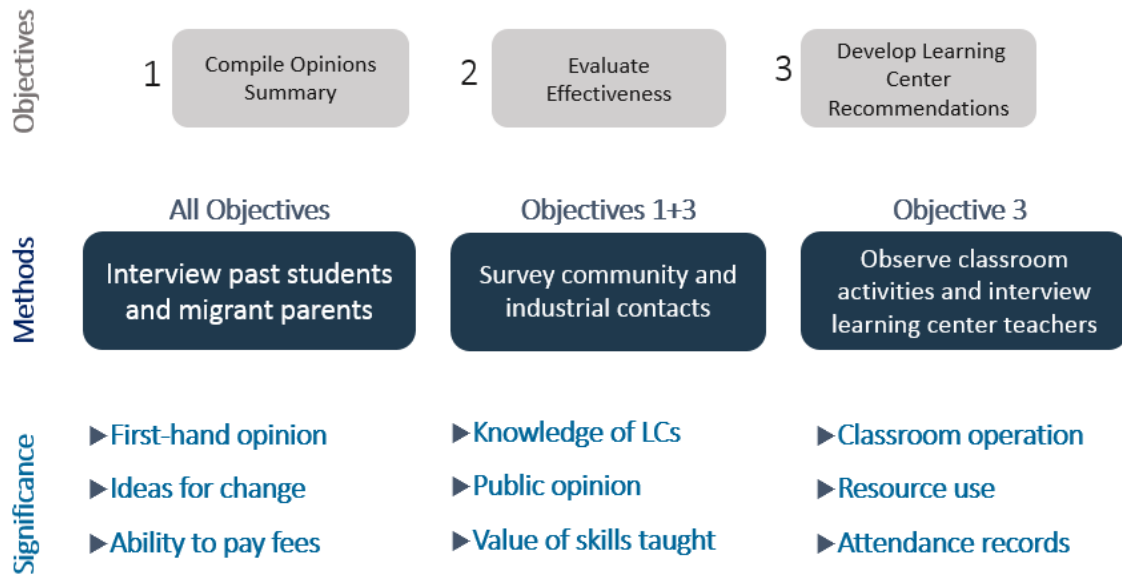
Objectives

1 Compile Opinions Summary

2 Evaluate Effectiveness

3 Develop Learning Center Recommendations

Methods

All Objectives
Interview past students and migrant parents

Objectives 1+3
Survey community and industrial contacts

Objective 3
Observe classroom activities and interview learning center teachers

Significance

▶First-hand opinion
▶Ideas for change
▶Ability to pay fees

▶Knowledge of LCs
▶Public opinion
▶Value of skills taught

▶Classroom operation
▶Resource use
▶Attendance records